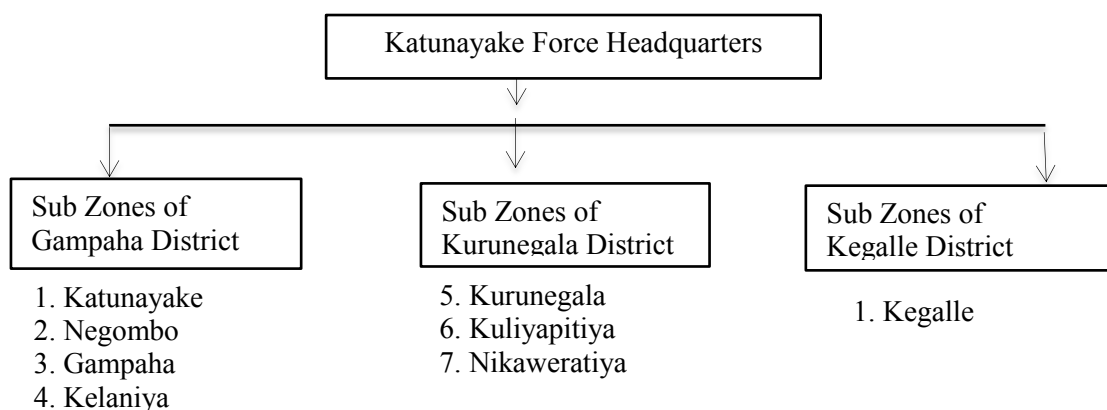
Katunayake Force Headquarters

Sub Zones of Gampaha District

1. Katunayake
2. Negombo
3. Gampaha
4. Kelaniya

Sub Zones of Kurunegala District

5. Kurunegala
6. Kuliyapitiya
7. Nikaweratiya

Sub Zones of Kegalle District

1. Kegalle